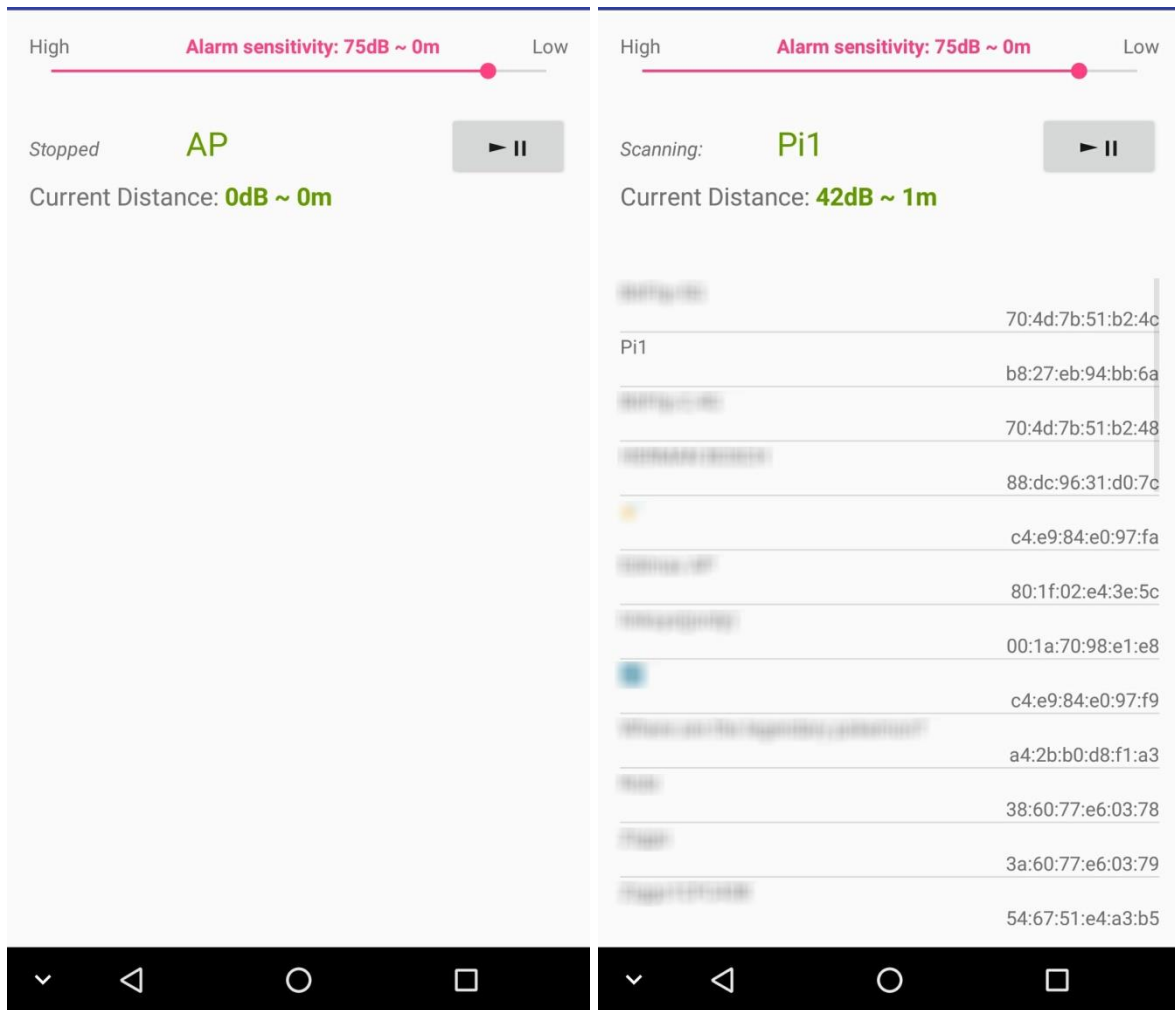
High Alarm sensitivity: 75dB ~ 0m Low

Stopped AP

► II

Current Distance: 0dB ~ 0m

High Alarm sensitivity: 75dB ~ 0m Low

Scanning: Pi1

► II

Current Distance: 42dB ~ 1m

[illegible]
70:4d:7b:51:b2:4c

Pi1
b8:27:eb:94:bb:6a

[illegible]
70:4d:7b:51:b2:48

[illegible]
88:dc:96:31:d0:7c

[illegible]
c4:e9:84:e0:97:fa

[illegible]
80:1f:02:e4:3e:5c

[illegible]
00:1a:70:98:e1:e8

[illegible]
c4:e9:84:e0:97:f9

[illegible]
a4:2b:b0:d8:f1:a3

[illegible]
38:60:77:e6:03:78

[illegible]
3a:60:77:e6:03:79

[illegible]
54:67:51:e4:a3:b5